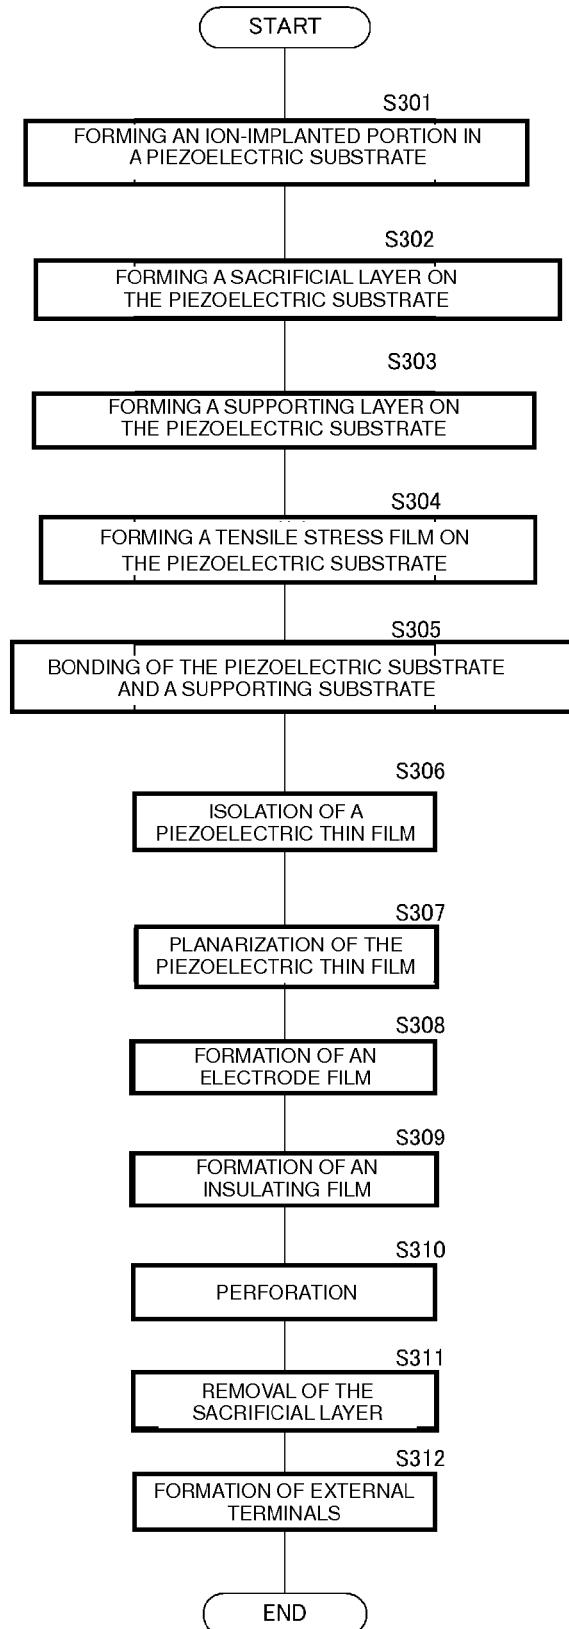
START

S301
FORMING AN ION-IMPLANTED PORTION IN A PIEZOELECTRIC SUBSTRATE

S302
FORMING A SACRIFICIAL LAYER ON THE PIEZOELECTRIC SUBSTRATE

S303
FORMING A SUPPORTING LAYER ON THE PIEZOELECTRIC SUBSTRATE

S304
FORMING A TENSILE STRESS FILM ON THE PIEZOELECTRIC SUBSTRATE

S305
BONDING OF THE PIEZOELECTRIC SUBSTRATE AND A SUPPORTING SUBSTRATE

S306
ISOLATION OF A PIEZOELECTRIC THIN FILM

S307
PLANARIZATION OF THE PIEZOELECTRIC THIN FILM

S308
FORMATION OF AN ELECTRODE FILM

S309
FORMATION OF AN INSULATING FILM

S310
PERFORATION

S311
REMOVAL OF THE SACRIFICIAL LAYER

S312
FORMATION OF EXTERNAL TERMINALS

END